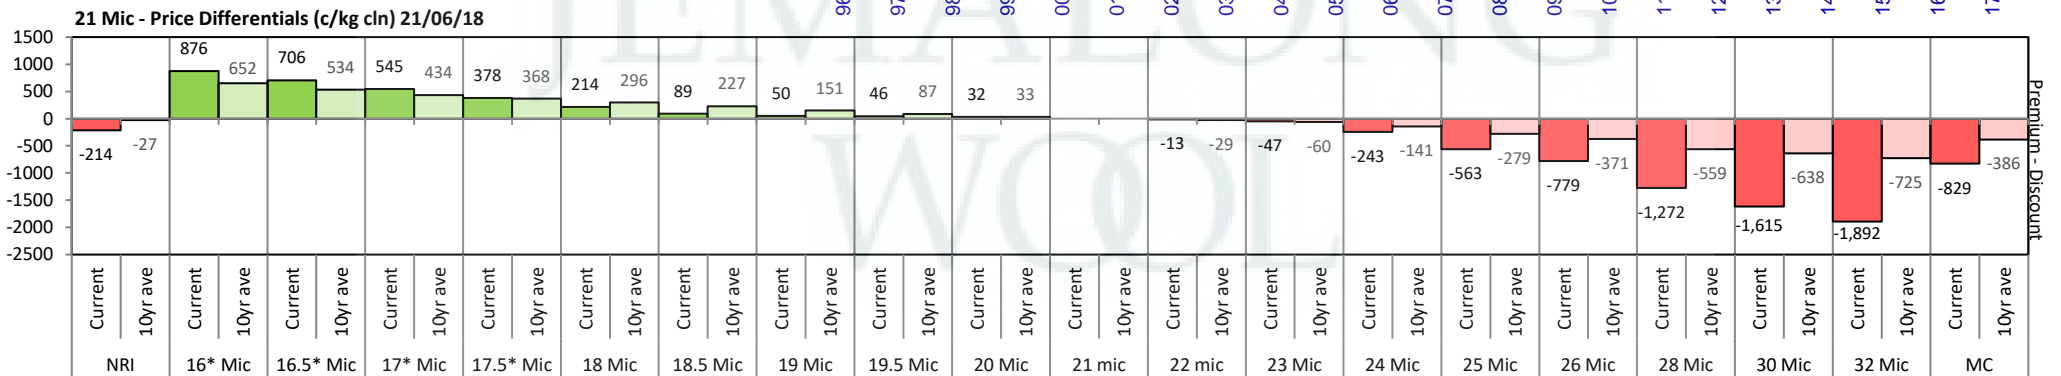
21 Mic - Price Differentials (c/kg cln) 21/06/18

1500
1000
500
0
-500
-1000
-1500
-2000
-2500

Premium - Discount

| | NRI | | 16* Mic | | 16.5* Mic | | 17* Mic | | 17.5* Mic | | 18 Mic | | 18.5 Mic | | 19 Mic | | 19.5 Mic | | 20 Mic | | 21 mic | | 22 mic | | 23 Mic | | 24 Mic | | 25 Mic | | 26 Mic | | 28 Mic | | 30 Mic | | 32 Mic | | MC | |
|---|---|---|---|---|---|---|---|---|---|---|---|---|---|---|---|---|---|---|---|---|---|---|---|---|---|---|---|---|---|---|---|---|---|---|---|---|---|---|---|---|---|---|
| | Current | 10yr ave | Current | 10yr ave | Current | 10yr ave | Current | 10yr ave | Current | 10yr ave | Current | 10yr ave | Current | 10yr ave | Current | 10yr ave | Current | 10yr ave | Current | 10yr ave | Current | 10yr ave | Current | 10yr ave | Current | 10yr ave | Current | 10yr ave | Current | 10yr ave | Current | 10yr ave | Current | 10yr ave | Current | 10yr ave | Current | 10yr ave | Current | 10yr ave |
| | -214 | -27 | 876 | 652 | 706 | 534 | 545 | 434 | 378 | 368 | 214 | 296 | 89 | 227 | 50 | 151 | 46 | 87 | 32 | 33 | | | -13 | -29 | -47 | -60 | -243 | -141 | -563 | -279 | -779 | -371 | -1,272 | -559 | -1,615 | -638 | -1,892 | -725 | -829 | -386 |